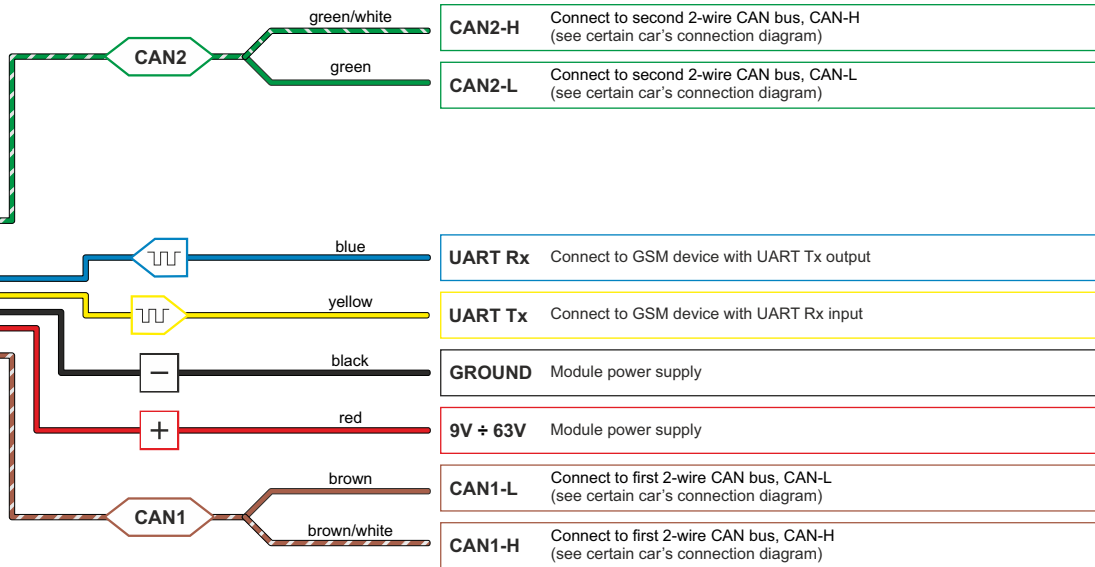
CAN2

green/white

green

CAN2-H Connect to second 2-wire CAN bus, CAN-H (see certain car's connection diagram)

CAN2-L Connect to second 2-wire CAN bus, CAN-L (see certain car's connection diagram)

blue

UART Rx Connect to GSM device with UART Tx output

yellow

UART Tx Connect to GSM device with UART Rx input

black

−

GROUND Module power supply

red

+

9V ÷ 63V Module power supply

CAN1

brown

brown/white

CAN1-L Connect to first 2-wire CAN bus, CAN-L (see certain car's connection diagram)

CAN1-H Connect to first 2-wire CAN bus, CAN-H (see certain car's connection diagram)